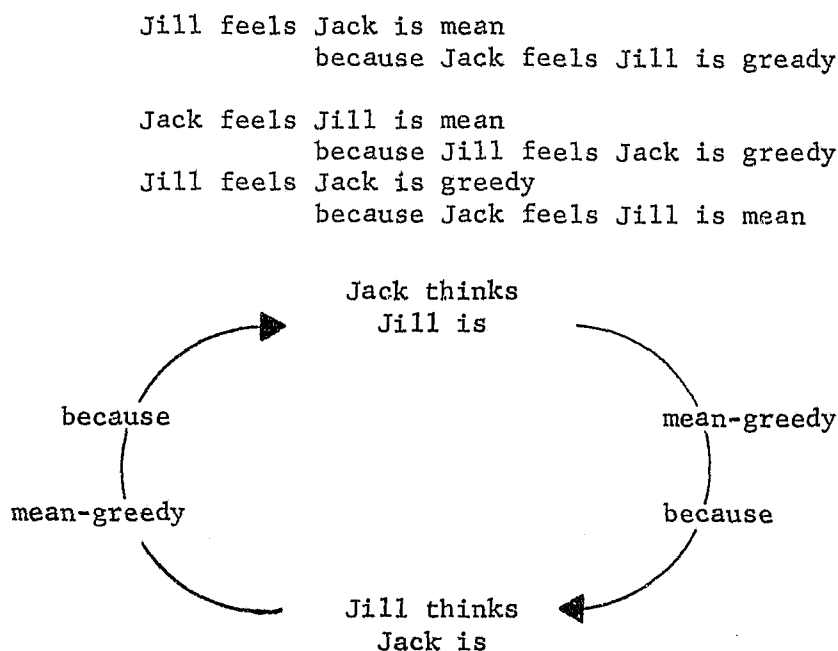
Jill feels Jack is mean
because Jack feels Jill is gready

Jack feels Jill is mean
because Jill feels Jack is greedy
Jill feels Jack is greedy
because Jack feels Jill is mean

Jack thinks
Jill is

mean-greedy

because

Jill thinks
Jack is

mean-greedy

because